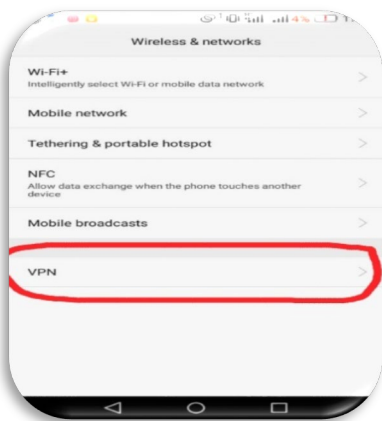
Wireless & networks

Wi-Fi+
Intelligently select Wi-Fi or mobile data network

Mobile network

Tethering & portable hotspot

NFC
Allow data exchange when the phone touches another device

Mobile broadcasts

VPN